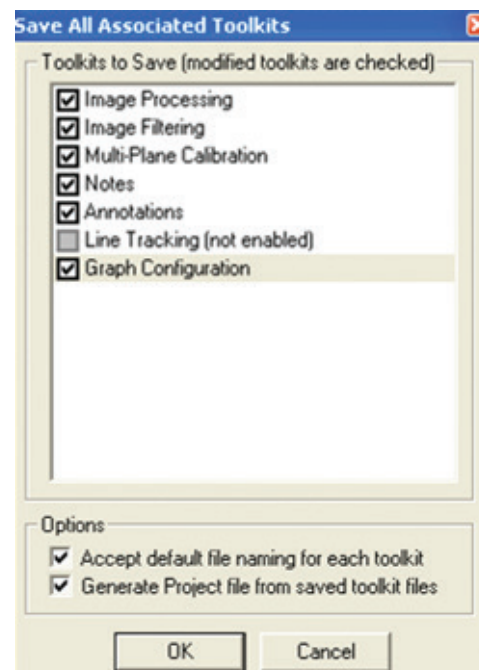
Save All Associated Toolkits

Toolkits to Save (modified toolkits are checked)

Image Processing
Image Filtering
Multi-Plane Calibration
Notes
Annotations
Line Tracking (not enabled)
Graph Configuration

Options

Accept default file naming for each toolkit
Generate Project file from saved toolkit files

OK
Cancel